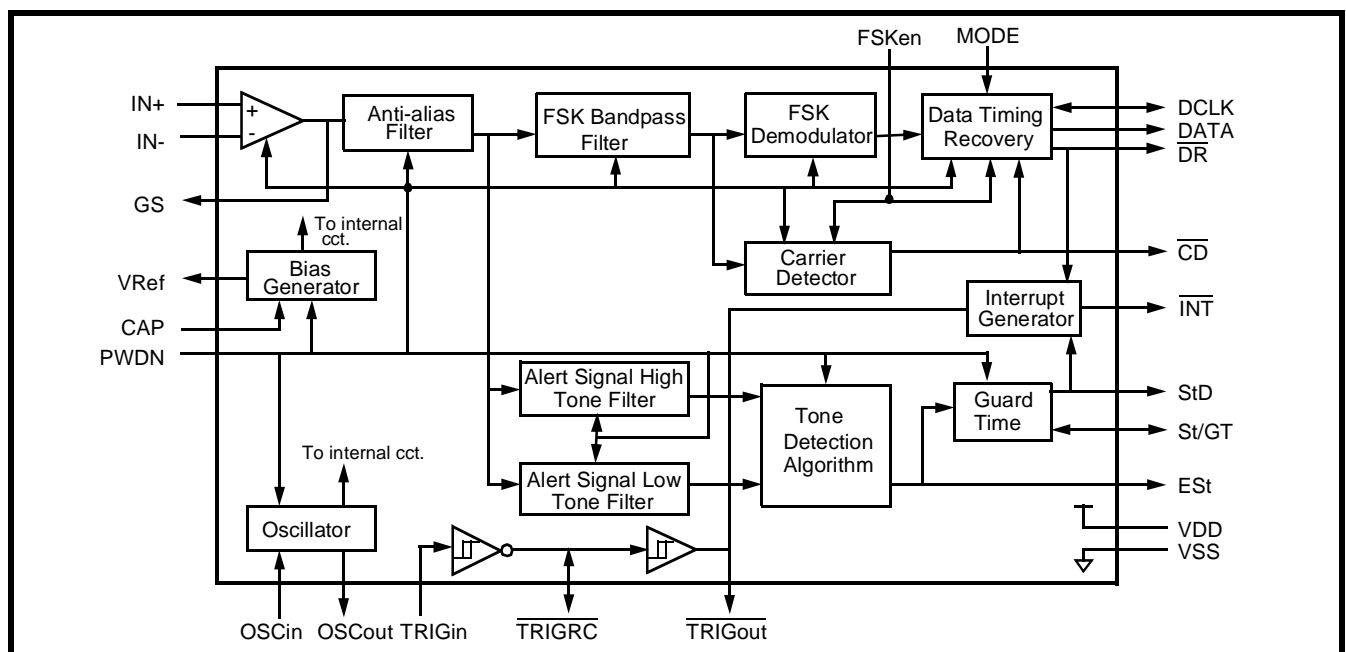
FSKen
MODE
IN+
IN-
+
-
Anti-alias Filter
FSK Bandpass Filter
FSK Demodulator
Data Timing Recovery
DCLK
DATA
$\overline{DR}$
GS
To internal cct.
Bias Generator
Carrier Detector
$\overline{CD}$
VRef
CAP
Interrupt Generator
$\overline{INT}$
PWDN
Alert Signal High Tone Filter
Tone Detection Algorithm
Guard Time
StD
St/GT
To internal cct.
Alert Signal Low Tone Filter
ESt
Oscillator
VDD
VSS
OSCin
OSCout
TRIGin
$\overline{TRIGRC}$
$\overline{TRIGout}$